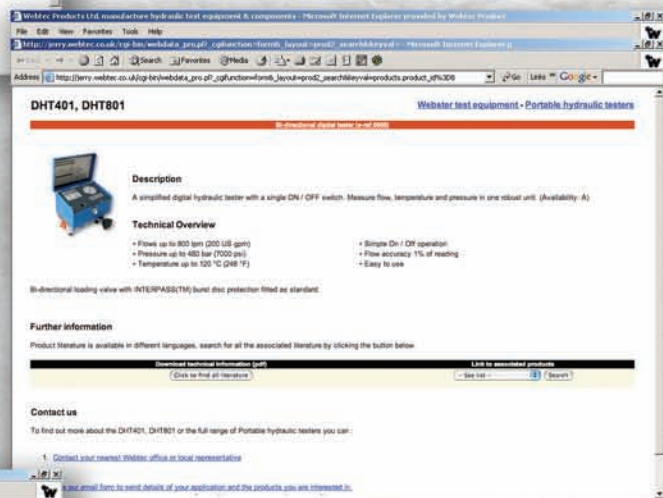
Webtec Products Ltd. manufacture hydraulic test equipment & components - Microsoft Internet Explorer provided by Webtec Product

File Edit View Favorites Tools Help

http://jerry.webtec.co.uk/cgi-bin/webdata_pro.pl?_cgifunction=form&_layout=prod2_search&keyval= - Microsoft Internet Explorer p

Back Search Favorites Media

Address http://jerry.webtec.co.uk/cgi-bin/webdata_pro.pl?_cgifunction=form&_layout=prod2_search&keyval=products.product_id%3D8 Go Links Google

DHT401, DHT801

Webster test equipment - Portable hydraulic testers

Bi-directional digital tester (x-ref 0000)

Description

A simplified digital hydraulic tester with a single ON / OFF switch. Measure flow, temperature and pressure in one robust unit. (Availability: A)

Technical Overview

• Flows up to 800 lpm (200 US gpm)
• Pressure up to 480 bar (7000 psi)
• Temperature up to 120 °C (248 °F)

• Simple On / Off operation
• Flow accuracy 1% of reading
• Easy to use

Bi-directional loading valve with INTERPASS(TM) burst disc protection fitted as standard.

Further information

Product literature is available in different languages, search for all the associated literature by clicking the button below

| Download technical information (pdf) | Link to associated products |
|---|---|
| Click to find all literature | - See list - Search |

Contact us

To find out more about the DHT401, DHT801 or the full range of Portable hydraulic testers you can :

1. Contact your nearest Webtec office or local representative

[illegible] our email form to send details of your application and the products you are interested in: